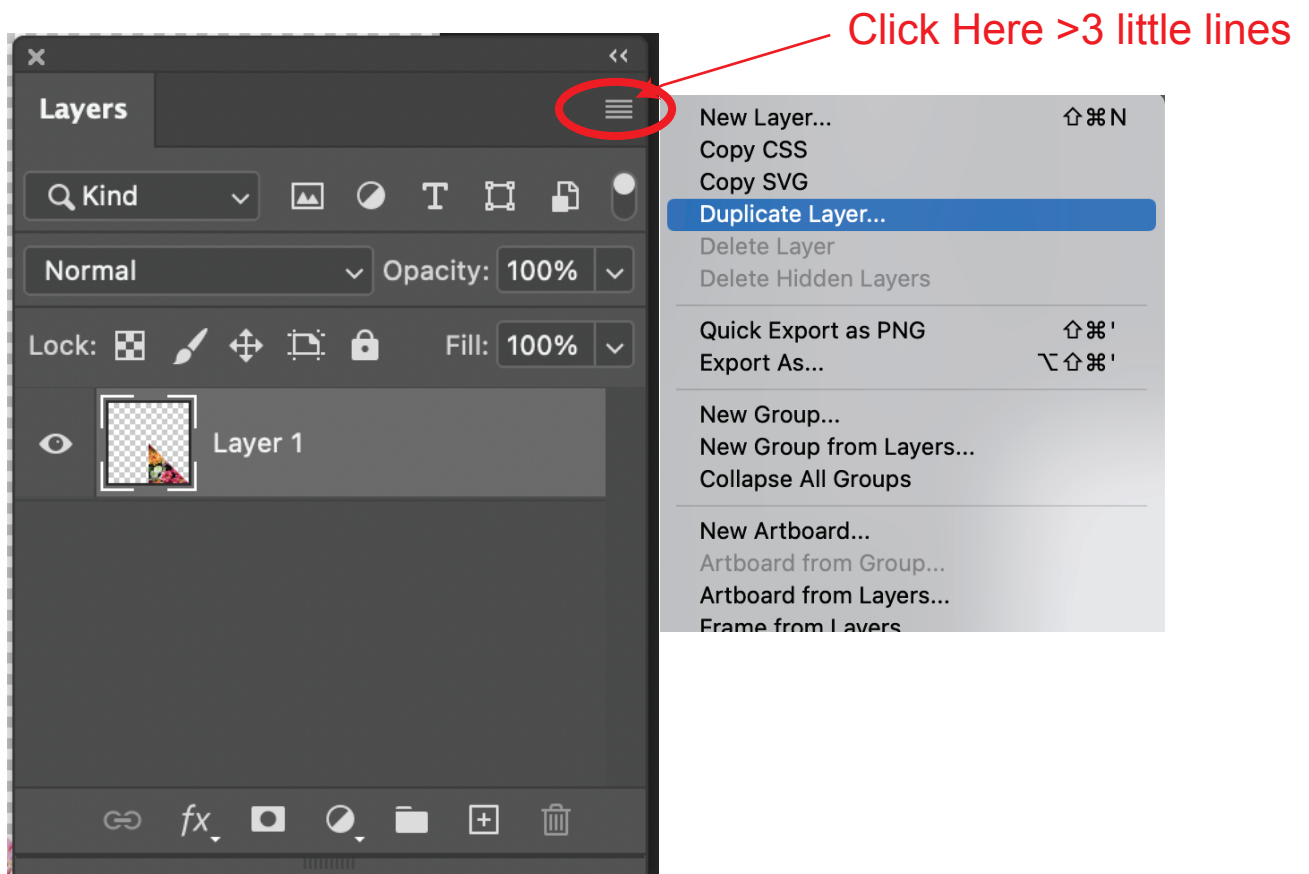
Click Here >3 little lines

Layers

Kind

Normal Opacity: 100%

Lock: Fill: 100%

Layer 1

fx

New Layer... ⇧⌘N
Copy CSS
Copy SVG
Duplicate Layer...
Delete Layer
Delete Hidden Layers

Quick Export as PNG ⇧⌘'
Export As... ⌥⇧⌘'

New Group...
New Group from Layers...
Collapse All Groups

New Artboard...
Artboard from Group...
Artboard from Layers...
Frame from Layers